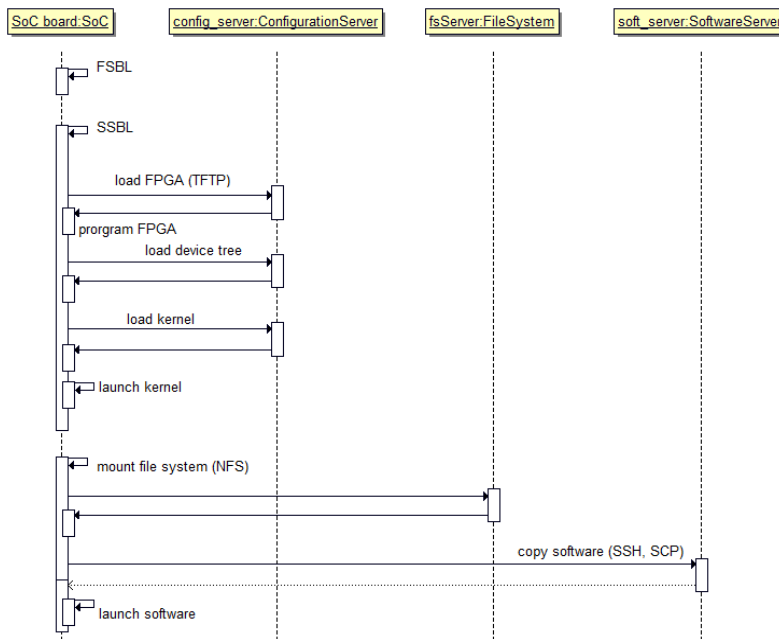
SoC board:SoC

config_server:ConfigurationServer

fsServer:FileSystem

soft_server:SoftwareServer

FSBL

SSBL

load FPGA (TFTP)

prorgram FPGA

load device tree

load kernel

launch kernel

mount file system (NFS)

copy software (SSH, SCP)

launch software